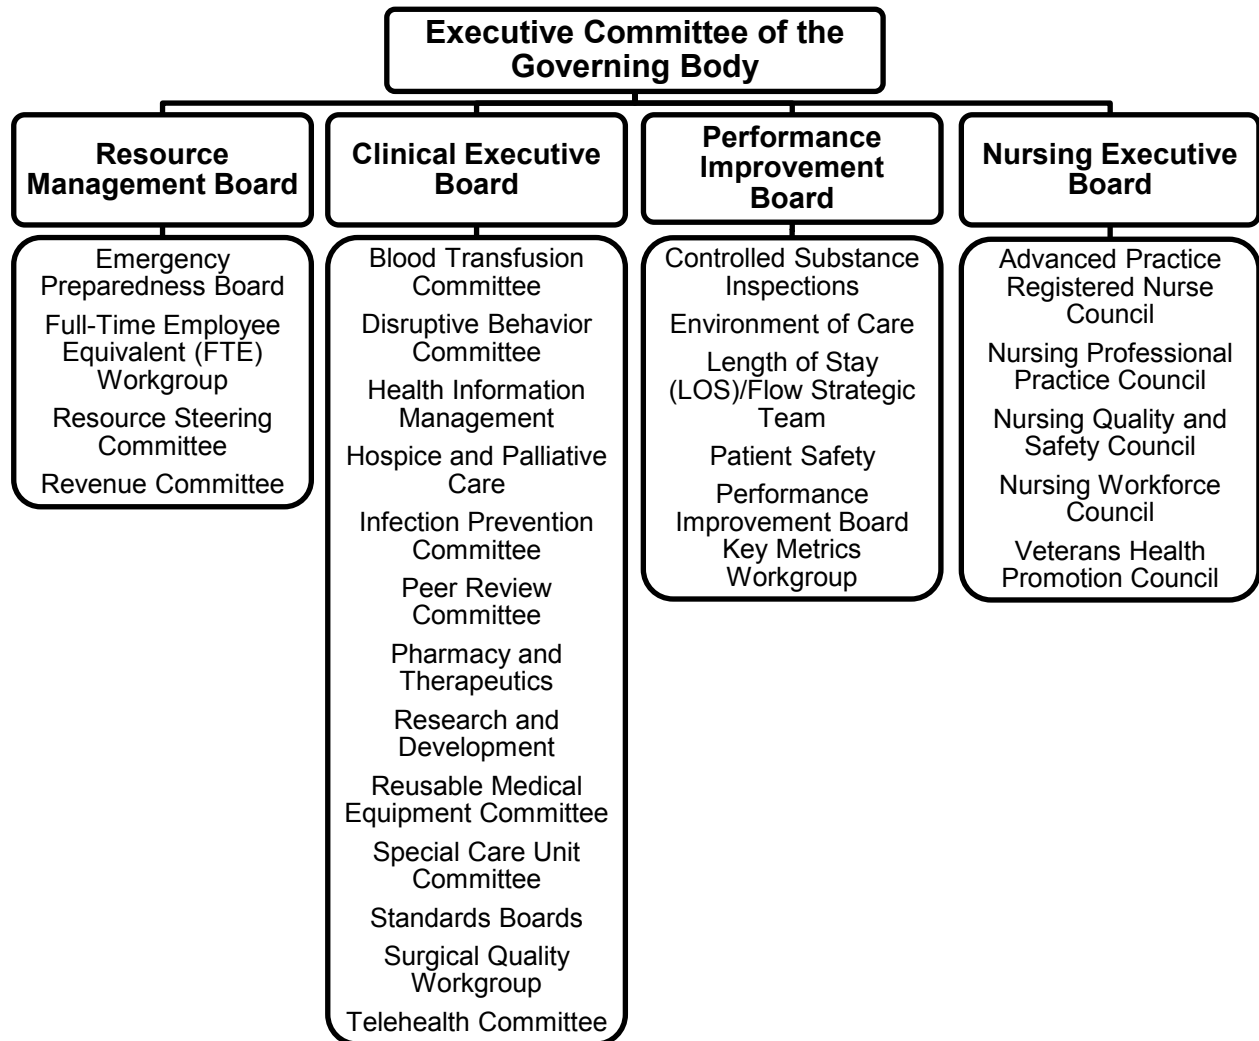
Executive Committee of the Governing Body

Resource Management Board

Emergency Preparedness Board

Full-Time Employee Equivalent (FTE) Workgroup

Resource Steering Committee

Revenue Committee

Clinical Executive Board

Blood Transfusion Committee

Disruptive Behavior Committee

Health Information Management

Hospice and Palliative Care

Infection Prevention Committee

Peer Review Committee

Pharmacy and Therapeutics

Research and Development

Reusable Medical Equipment Committee

Special Care Unit Committee

Standards Boards

Surgical Quality Workgroup

Telehealth Committee

Performance Improvement Board

Controlled Substance Inspections

Environment of Care

Length of Stay (LOS)/Flow Strategic Team

Patient Safety

Performance Improvement Board Key Metrics Workgroup

Nursing Executive Board

Advanced Practice Registered Nurse Council

Nursing Professional Practice Council

Nursing Quality and Safety Council

Nursing Workforce Council

Veterans Health Promotion Council